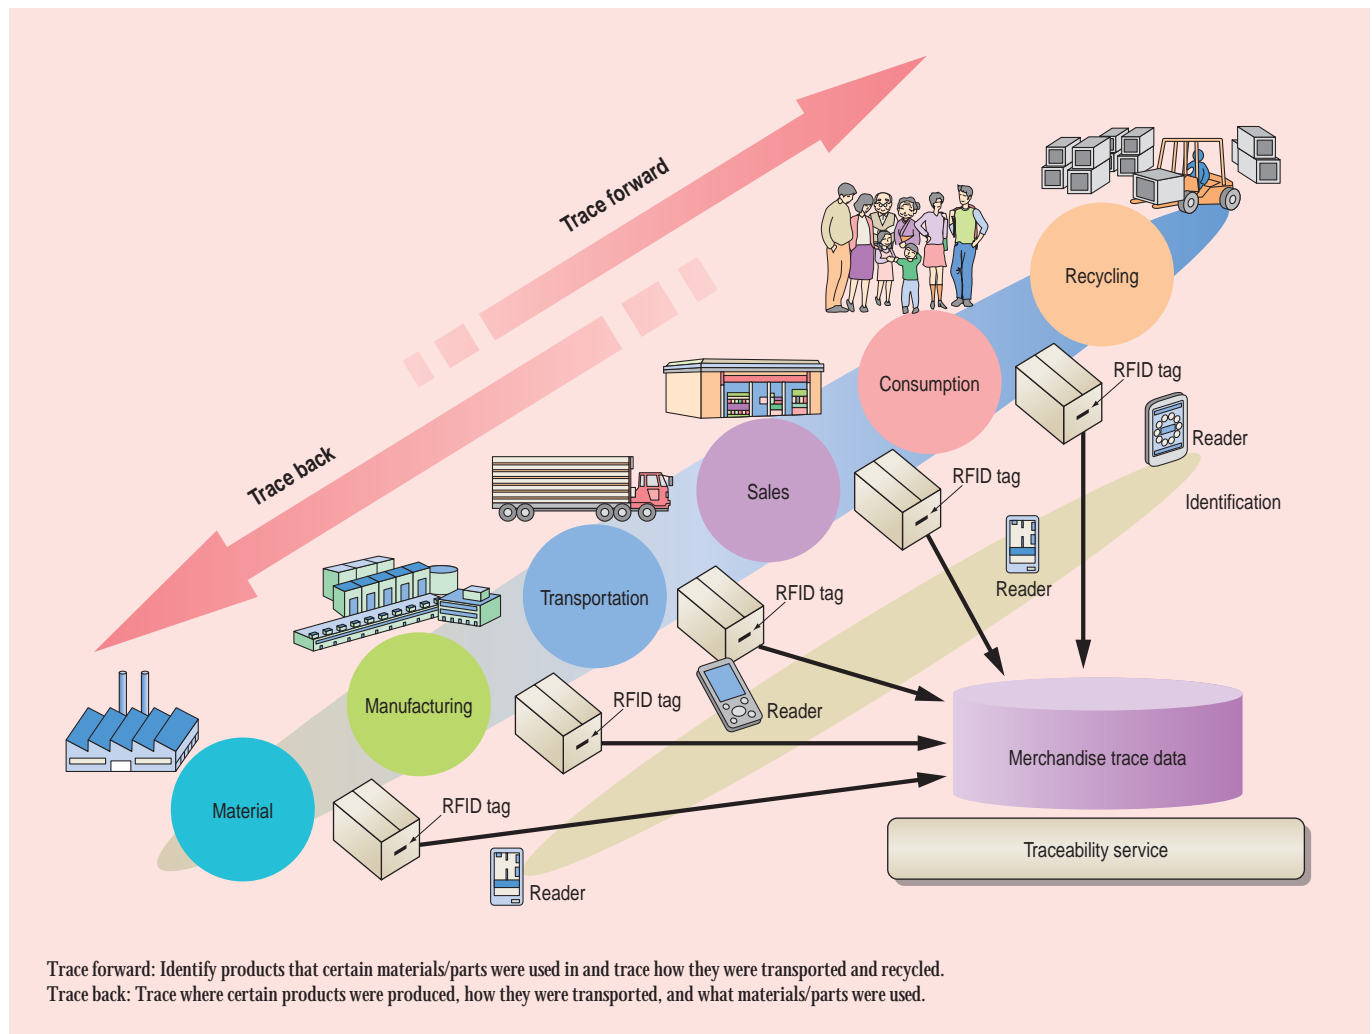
Trace forward

Trace back

Recycling

Consumption

RFID tag

Reader

Identification

Sales

RFID tag

Reader

Transportation

RFID tag

Manufacturing

Reader

RFID tag

Merchandise trace data

Material

RFID tag

Traceability service

Reader

Trace forward: Identify products that certain materials/parts were used in and trace how they were transported and recycled.
Trace back: Trace where certain products were produced, how they were transported, and what materials/parts were used.